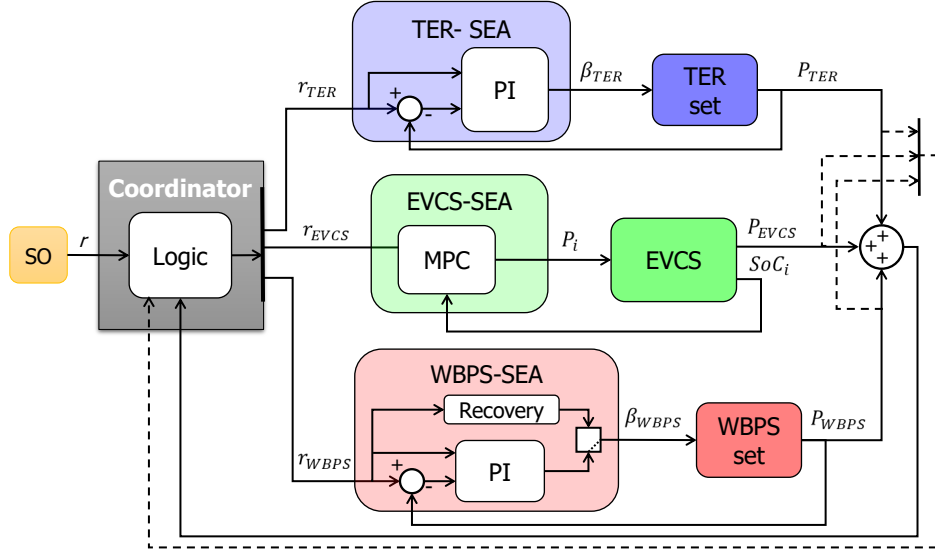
TER- SEA

$r_{TER}$

+

-

PI

$\beta_{TER}$

TER set

$P_{TER}$

Coordinator

SO

$r$

Logic

EVCS-SEA

$r_{EVCS}$

MPC

$P_i$

EVCS

$P_{EVCS}$

$SoC_i$

+

+

+

WBPS-SEA

Recovery

$\beta_{WBPS}$

WBPS set

$P_{WBPS}$

$r_{WBPS}$

+

-

PI